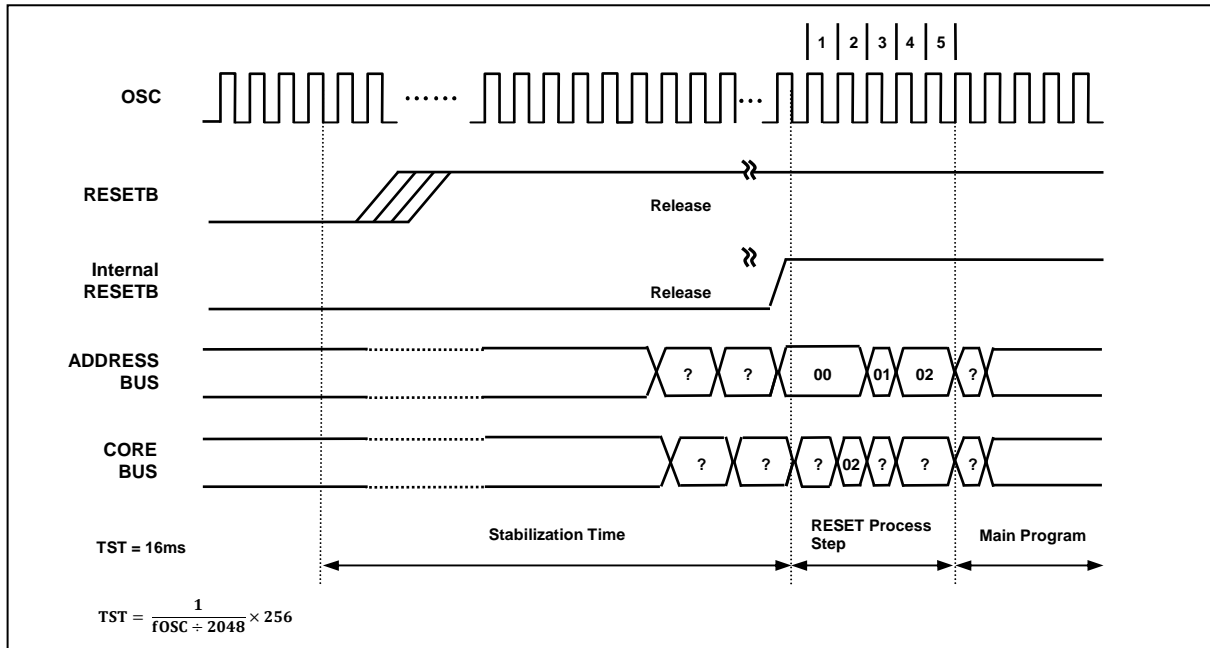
1 | 2 | 3 | 4 | 5

OSC

RESETB

Release

Internal RESETB

Release

ADDRESS BUS

? ? 00 01 02 ?

CORE BUS

? ? ? 02 ? ? ?

TST = 16ms

Stabilization Time

RESET Process Step

Main Program

$\text{TST} = \frac{1}{\text{fOSC} \div 2048} \times 256$